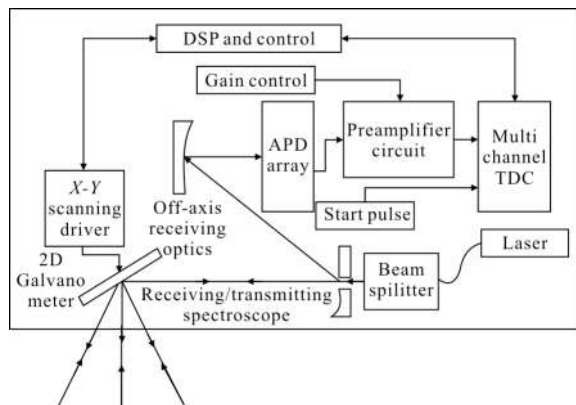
DSP and control

Gain control

APD array

Preamplifier circuit

Multi channel TDC

X-Y scanning driver

Off-axis receiving optics

Start pulse

Laser

2D Galvano meter

Beam splitter

Receiving/transmitting spectroscope